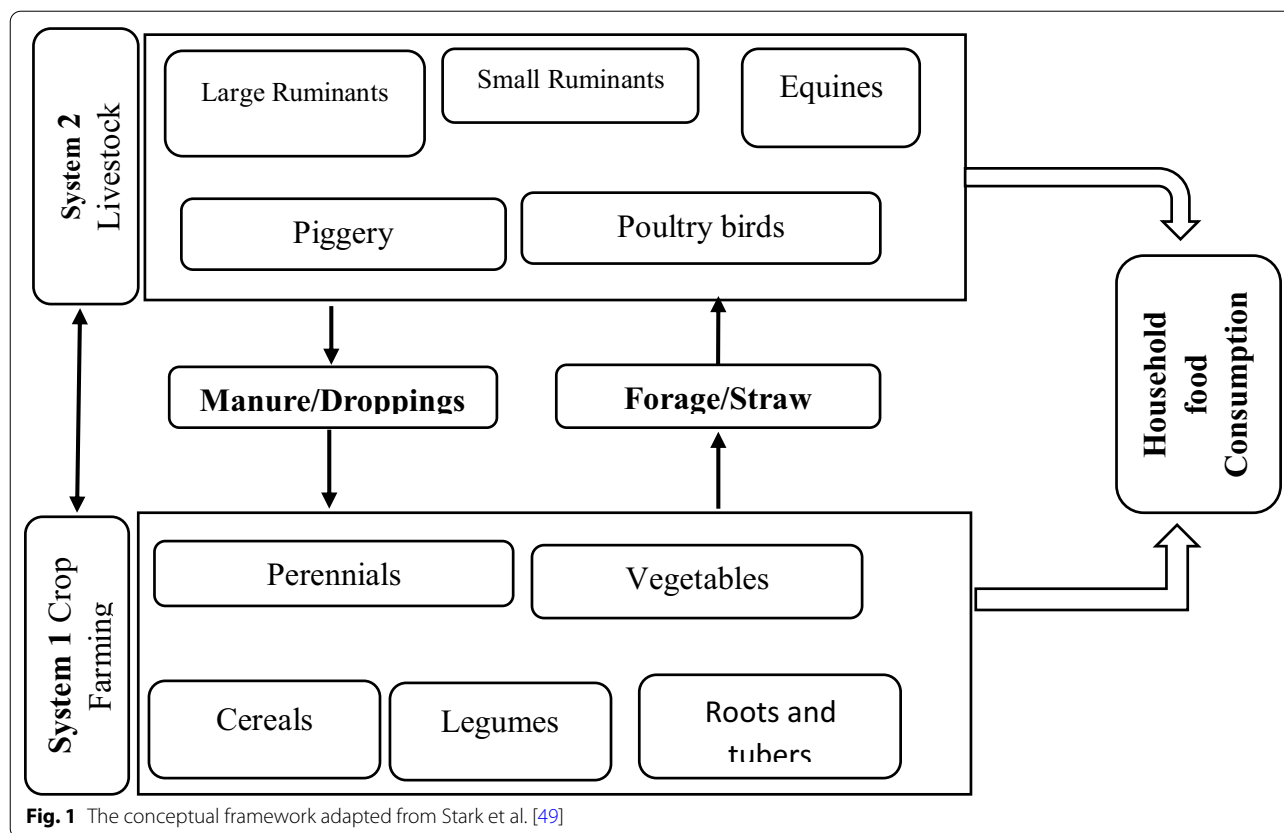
System 2 Livestock

Large Ruminants

Small Ruminants

Equines

Piggery

Poultry birds

Manure/Droppings

Forage/Straw

Household food Consumption

System 1 Crop Farming

Perennials

Vegetables

Cereals

Legumes

Roots and tubers

**Fig. 1** The conceptual framework adapted from Stark et al. [49]